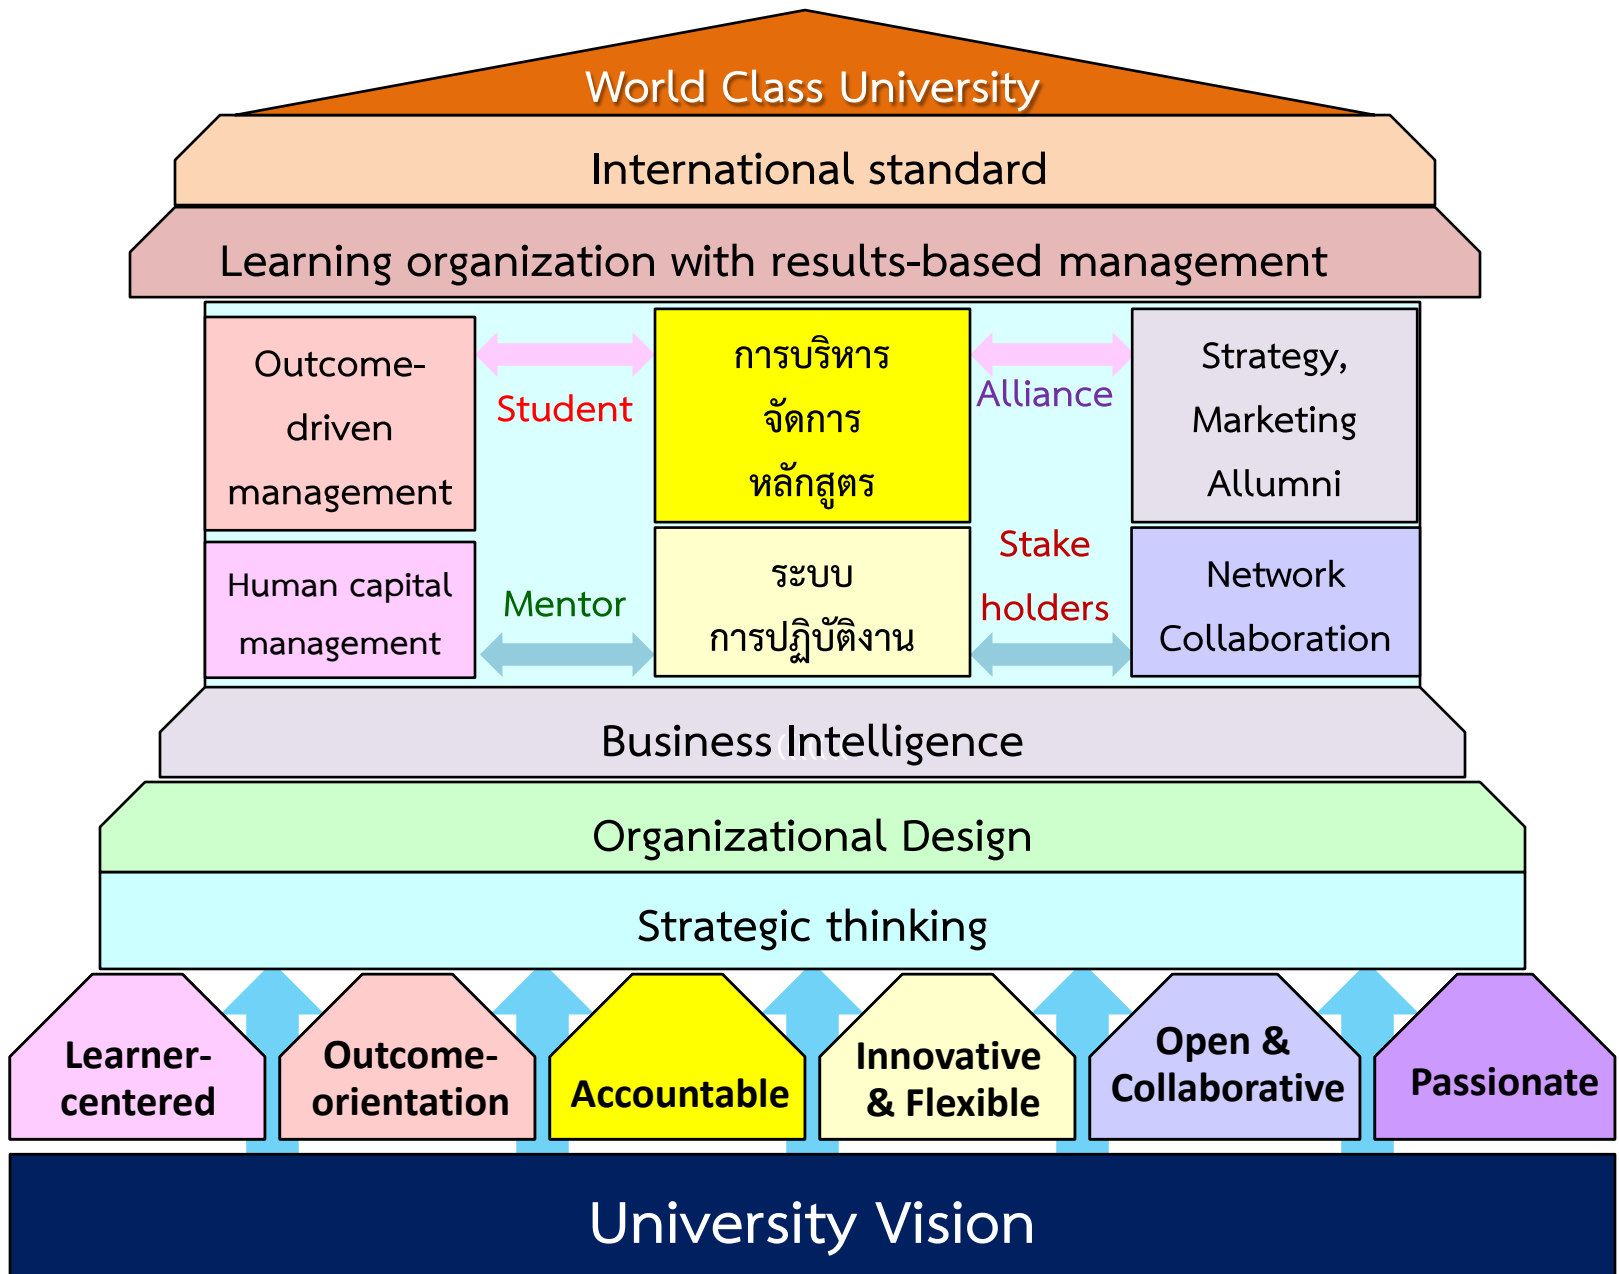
World Class University

International standard

Learning organization with results-based management

Outcome-driven management

Student

การบริหารจัดการหลักสูตร

Alliance

Strategy, Marketing Allumni

Human capital management

Mentor

ระบบการปฏิบัติงาน

Stake holders

Network Collaboration

Business Intelligence

Organizational Design

Strategic thinking

Learner-centered

Outcome-orientation

Accountable

Innovative & Flexible

Open & Collaborative

Passionate

University Vision